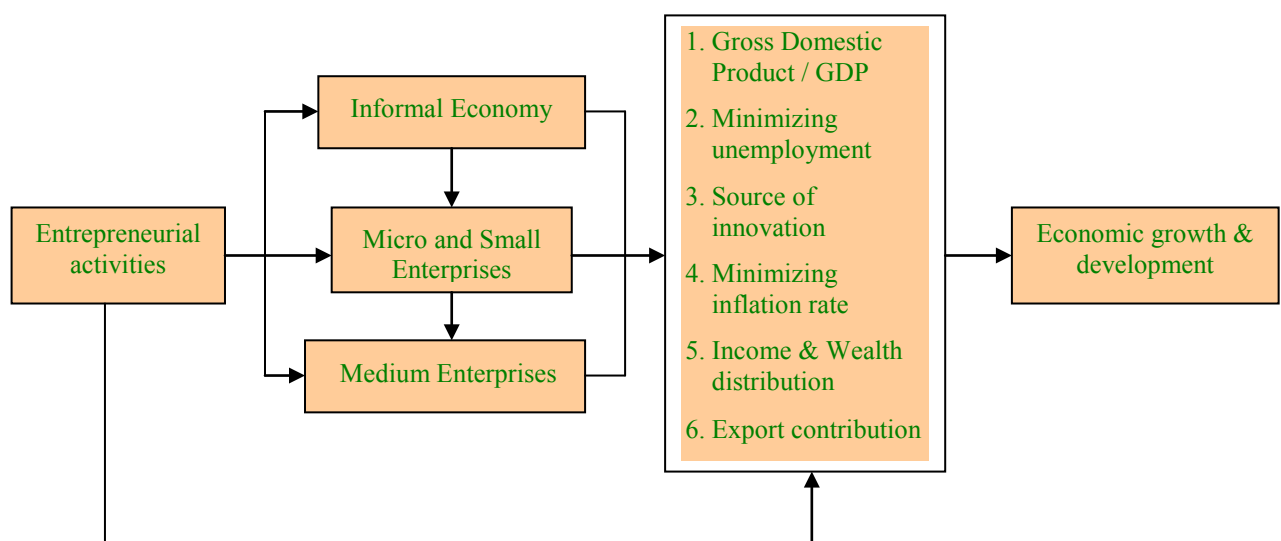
Entrepreneurial activities

Informal Economy

Micro and Small Enterprises

Medium Enterprises

1. Gross Domestic Product / GDP

2. Minimizing unemployment

3. Source of innovation

4. Minimizing inflation rate

5. Income & Wealth distribution

6. Export contribution

Economic growth & development